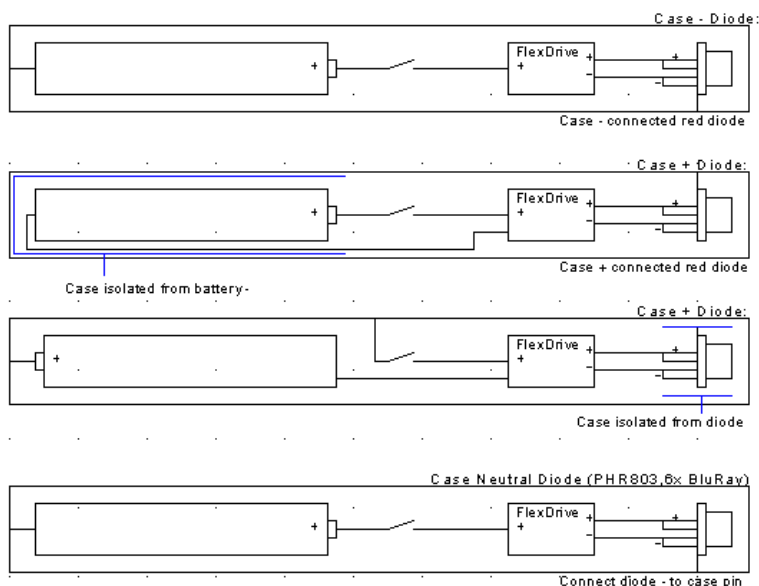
Case - Diode:

FlexDrive
+
+
-
+
-

Case - connected red diode

Case + Diode:

FlexDrive
+
+
-
+
-

Case isolated from battery-

Case + connected red diode

Case + Diode:

+
FlexDrive
+
+
-
+
-

Case isolated from diode

Case Neutral Diode (PHR803,6x BluRay)

FlexDrive
+
+
-
+
-

Connect diode - to case pin